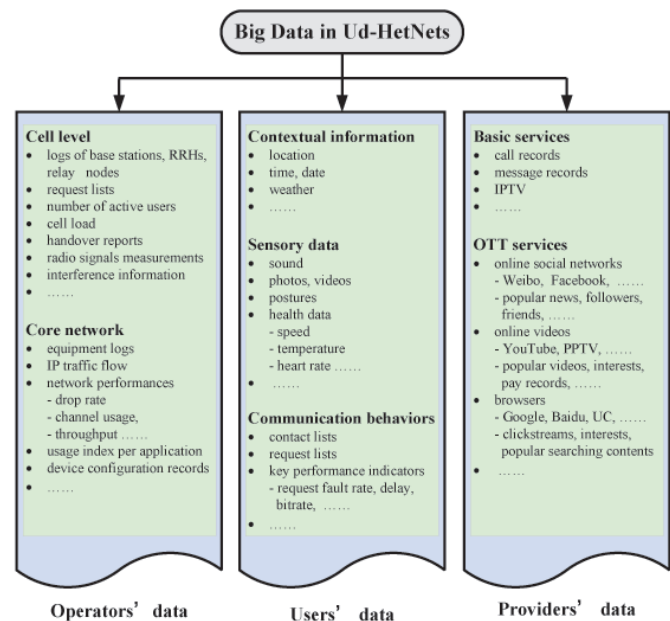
Big Data in Ud-HetNets

Cell level
• logs of base stations, RRHs, relay nodes
• request lists
• number of active users
• cell load
• handover reports
• radio signals measurements
• interference information
• ……

Core network
• equipment logs
• IP traffic flow
• network performances
- drop rate
- channel usage,
- throughput ……
• usage index per application
• device configuration records
• ……

Operators' data

Contextual information
• location
• time, date
• weather
• ……

Sensory data
• sound
• photos, videos
• postures
• health data
- speed
- temperature
- heart rate ……
• ……

Communication behaviors
• contact lists
• request lists
• key performance indicators
- request fault rate, delay, bitrate, ……
• ……

Users' data

Basic services
• call records
• message records
• IPTV
• ……

OTT services
• online social networks
- Weibo, Facebook, ……
- popular news, followers, friends, ……
• online videos
- YouTube, PPTV, ……
- popular videos, interests, pay records, ……
• browsers
- Google, Baidu, UC, ……
- clickstreams, interests, popular searching contents
• ……

Providers' data